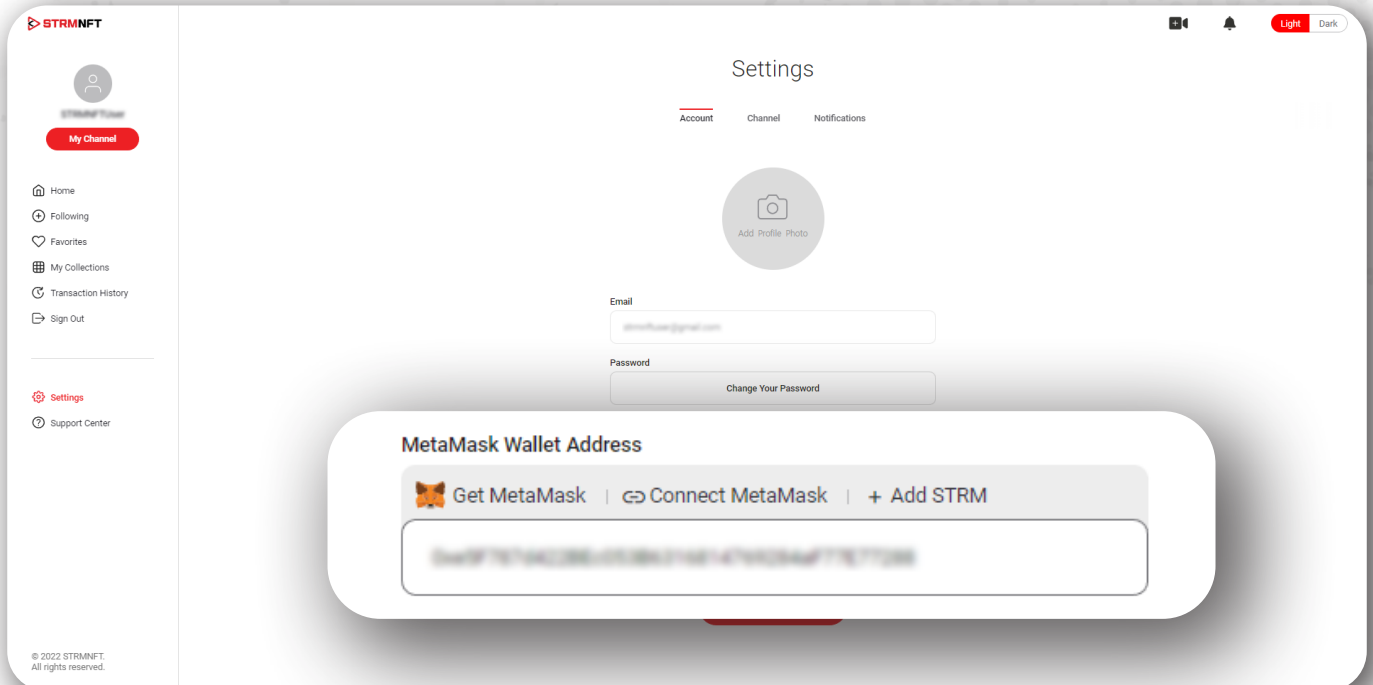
STRMNFT

STRMNFTUser

My Channel

Home
Following
Favorites
My Collections
Transaction History
Sign Out

Settings
Support Center

© 2022 STRMNFT.
All rights reserved.

Light Dark

Settings

Account Channel Notifications

Add Profile Photo

Email

strmnftuser@gmail.com

Password

Change Your Password

MetaMask Wallet Address

Get MetaMask | Connect MetaMask | + Add STRM

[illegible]